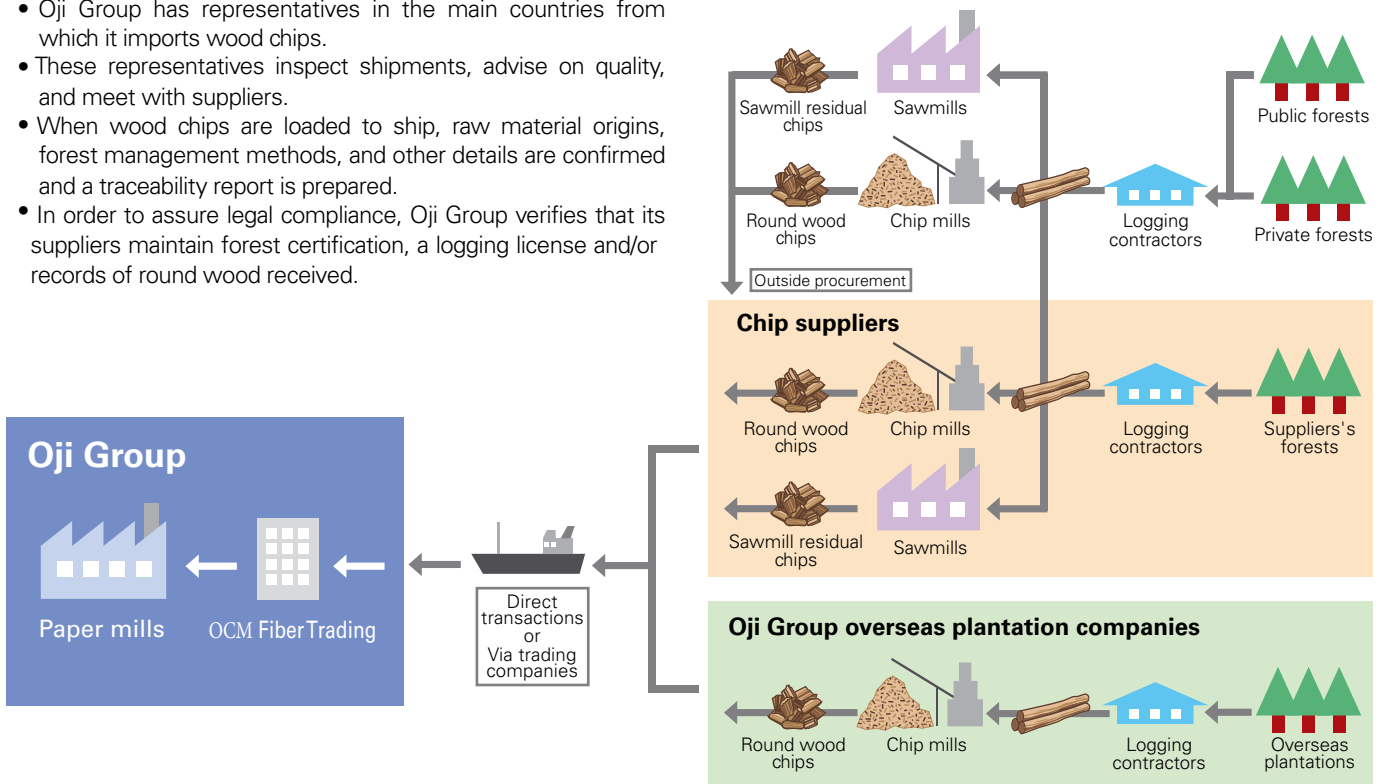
• Oji Group has representatives in the main countries from which it imports wood chips.
• These representatives inspect shipments, advise on quality, and meet with suppliers.
• When wood chips are loaded to ship, raw material origins, forest management methods, and other details are confirmed and a traceability report is prepared.
• In order to assure legal compliance, Oji Group verifies that its suppliers maintain forest certification, a logging license and/or records of round wood received.

Sawmill residual chips
Sawmills
Public forests
Round wood chips
Chip mills
Logging contractors
Private forests
Outside procurement

Chip suppliers
Round wood chips
Chip mills
Logging contractors
Suppliers's forests
Sawmill residual chips
Sawmills

Oji Group
Paper mills
OCM FiberTrading

Direct transactions or Via trading companies

Oji Group overseas plantation companies
Round wood chips
Chip mills
Logging contractors
Overseas plantations